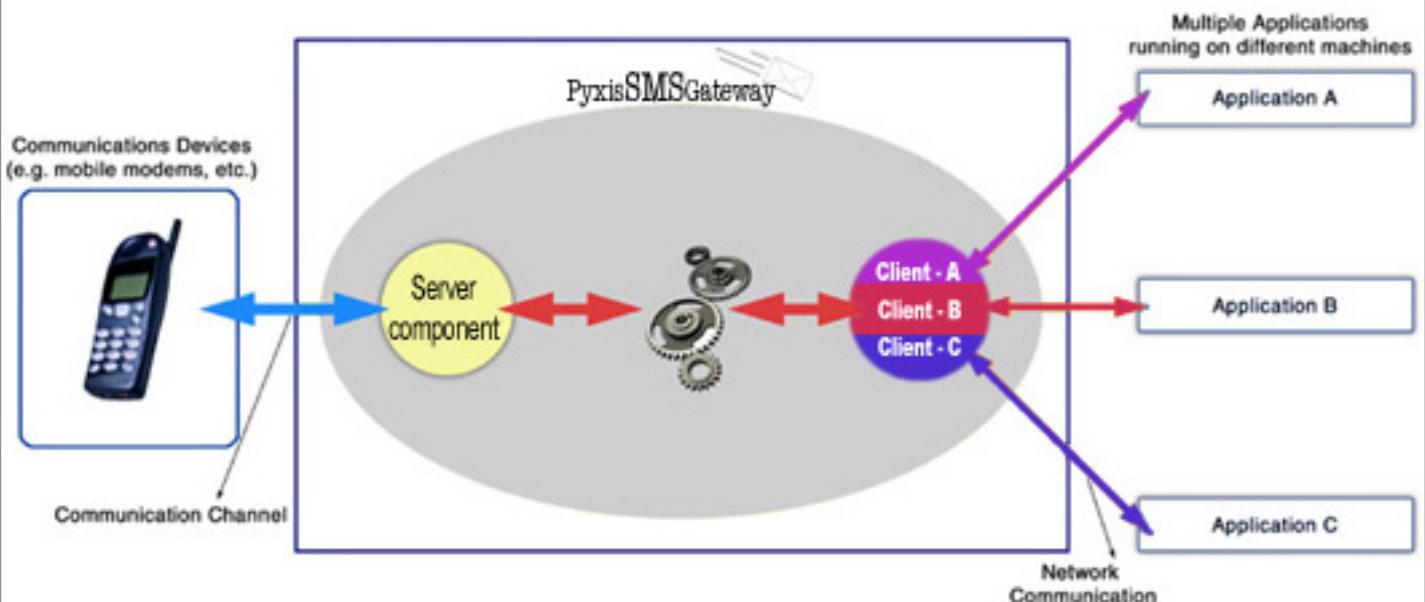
Multiple Applications running on different machines

PyxisSMSGateway

Application A

Communications Devices (e.g. mobile modems, etc.)

Server component

Client - A
Client - B
Client - C

Application B

Application C

Communication Channel

Network Communication